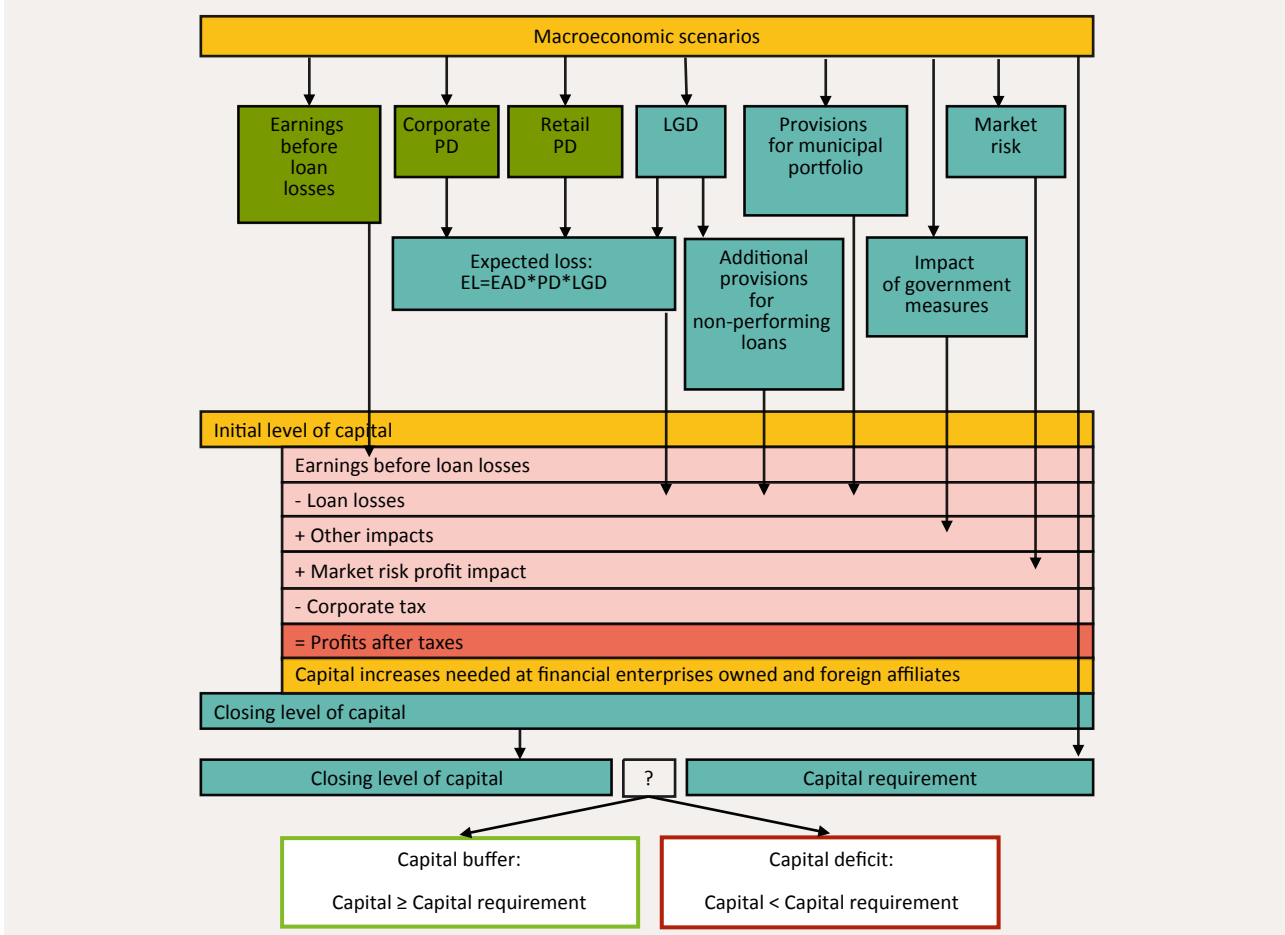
Macroeconomic scenarios

Earnings before loan losses

Corporate PD

Retail PD

LGD

Provisions for municipal portfolio

Market risk

Expected loss: EL=EAD*PD*LGD

Additional provisions for non-performing loans

Impact of government measures

Initial level of capital

Earnings before loan losses

- Loan losses

+ Other impacts

+ Market risk profit impact

- Corporate tax

= Profits after taxes

Capital increases needed at financial enterprises owned and foreign affiliates

Closing level of capital

Closing level of capital

?

Capital requirement

Capital buffer:

Capital ≥ Capital requirement

Capital deficit:

Capital < Capital requirement